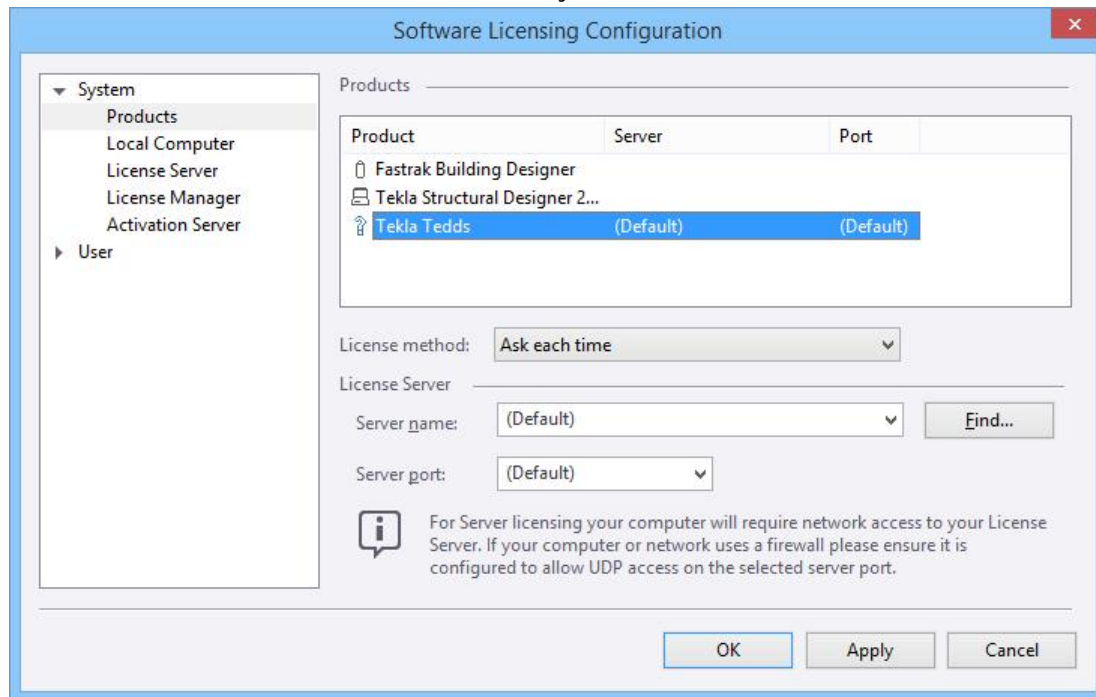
Software Licensing Configuration

System
Products
Local Computer
License Server
License Manager
Activation Server
User

Products

| Product | Server | Port |
|---|---|---|
| Fastrak Building Designer | | |
| Tekla Structural Designer 2... | | |
| Tekla Tedds | (Default) | (Default) |

License method: Ask each time

License Server

Server name: (Default) Find...

Server port: (Default)

For Server licensing your computer will require network access to your License Server. If your computer or network uses a firewall please ensure it is configured to allow UDP access on the selected server port.

OK Apply Cancel